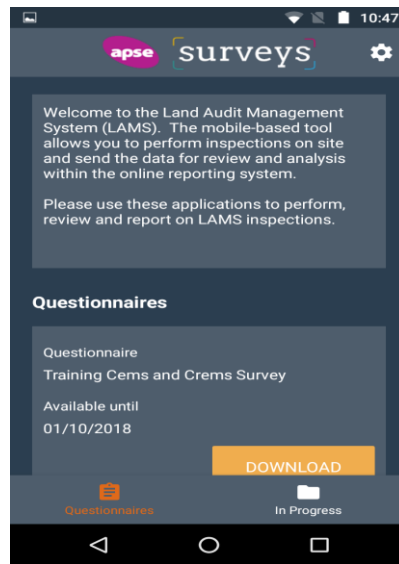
10:47

apse surveys

Welcome to the Land Audit Management System (LAMS). The mobile-based tool allows you to perform inspections on site and send the data for review and analysis within the online reporting system.

Please use these applications to perform, review and report on LAMS inspections.

Questionnaires

Questionnaire
Training Cems and Crems Survey

Available until
01/10/2018

DOWNLOAD

Questionnaires

In Progress